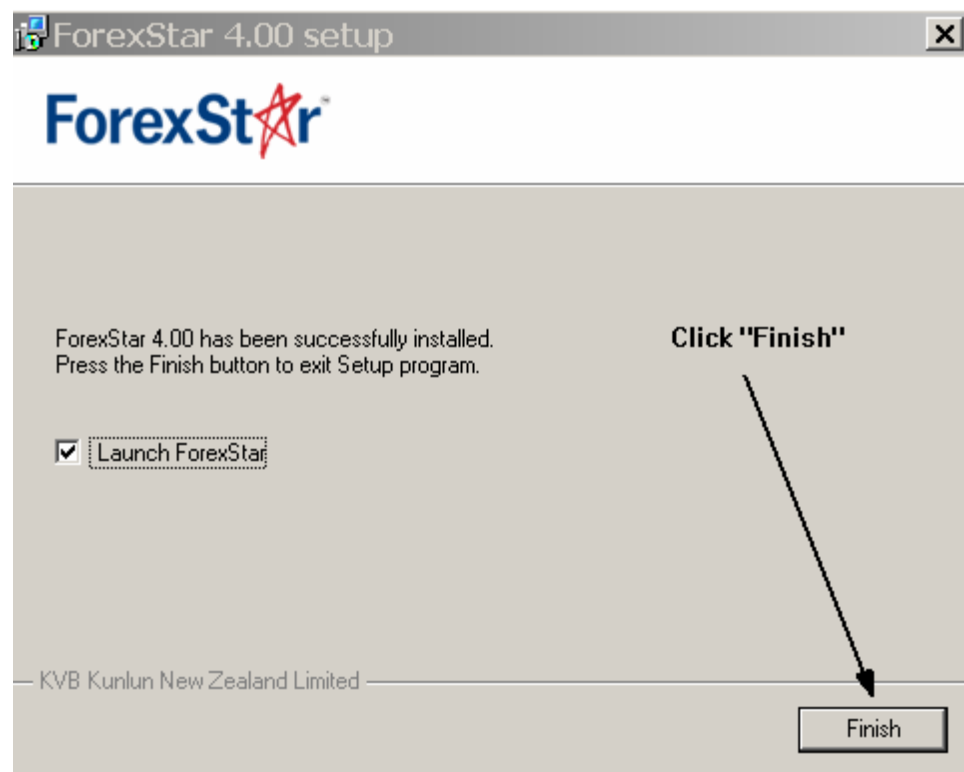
ForexStar 4.00 setup

ForexStar

ForexStar 4.00 has been successfully installed.
Press the Finish button to exit Setup program.

Click "Finish"

Launch ForexStar

KVB Kunlun New Zealand Limited

Finish